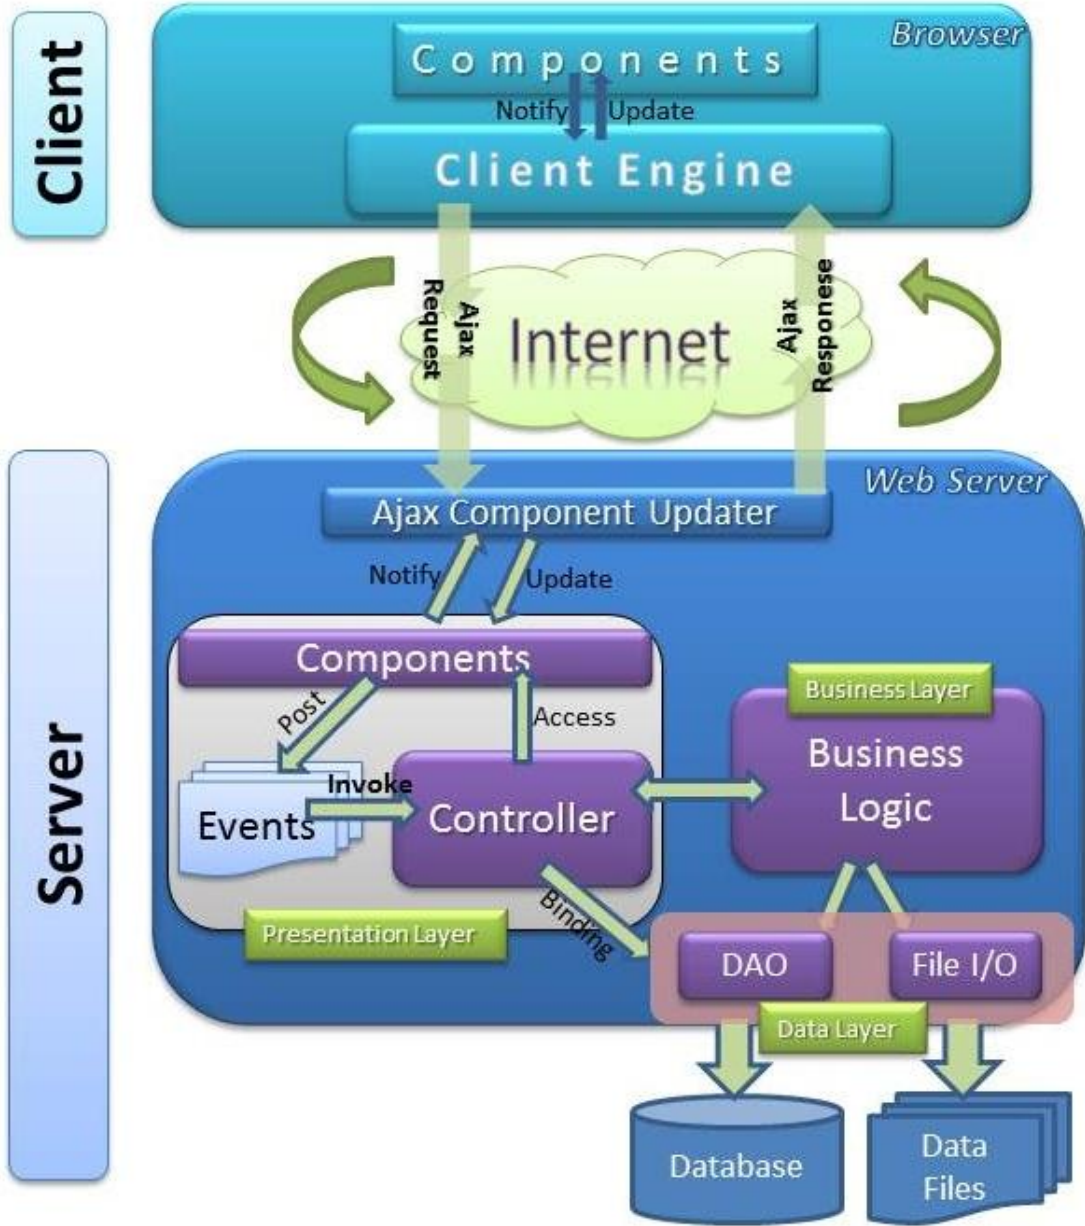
Client

Browser

Components

Notify

Update

Client Engine

Ajax Request

Internet

Ajax Responese

Server

Web Server

Ajax Component Updater

Notify

Update

Components

Post

Access

Events

Invoke

Controller

Business Layer

Business Logic

Presentation Layer

Binding

DAO

File I/O

Data Layer

Database

Data Files